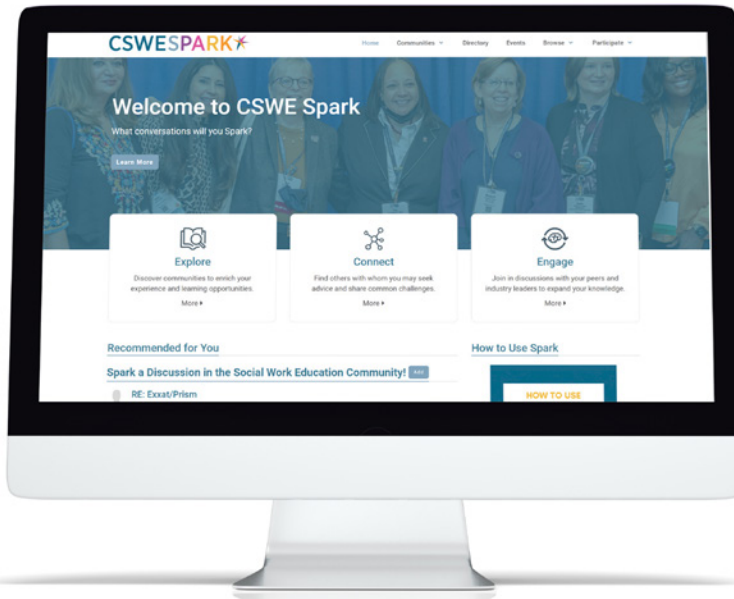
CSWESPARK

Home Communities Directory Events Browse Participate

Welcome to CSWE Spark

What conversations will you Spark?

Learn More

Explore

Discover communities to enrich your experience and learning opportunities.

More ▸

Connect

Find others with whom you may seek advice and share common challenges.

More ▸

Engage

Join in discussions with your peers and industry leaders to expand your knowledge.

More ▸

Recommended for You

Spark a Discussion in the Social Work Education Community! Add

RE: Exxat/Prism

How to Use Spark

HOW TO USE